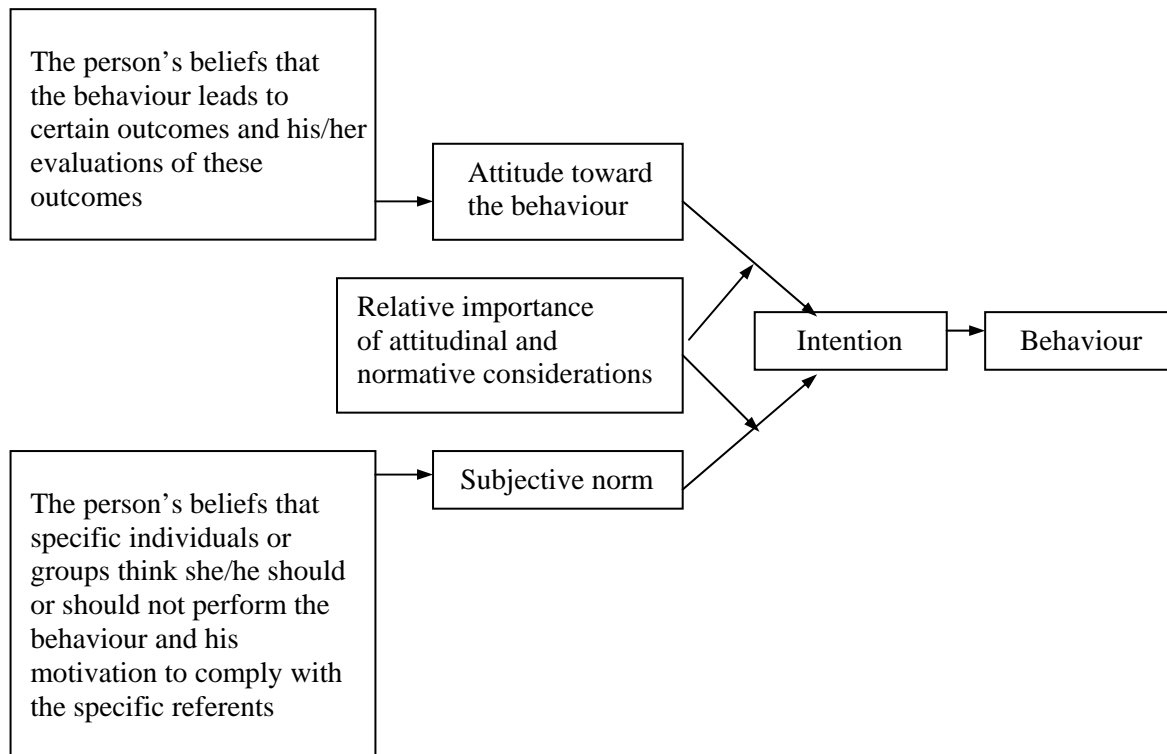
The person's beliefs that the behaviour leads to certain outcomes and his/her evaluations of these outcomes

Attitude toward the behaviour

Relative importance of attitudinal and normative considerations

Intention

Behaviour

Subjective norm

The person's beliefs that specific individuals or groups think she/he should or should not perform the behaviour and his motivation to comply with the specific referents